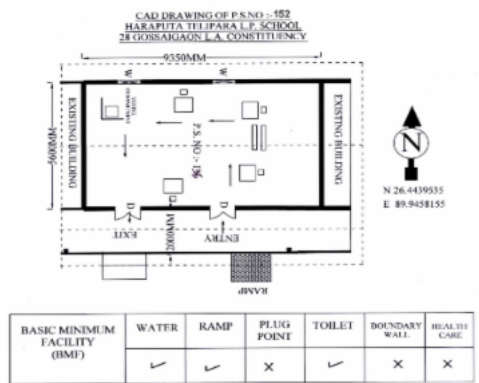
CAD DRAWING OF P.S.NO :-152
HARAPUTA TELIPARA L.P. SCHOOL
28 GOSSAIGAON L.A. CONSTITUENCY

9350MM
W
W
EXISTING BUILDING
5600MM
P.S. NO :- 152
EXISTING BUILDING
D
D
EXIT
WINDOW
ENTRY
RAMP
N
N 26.4439535
E 89.9458155

| BASIC MINIMUM FACILITY (BMF) | WATER | RAMP | PLUG POINT | TOILET | BOUNDARY WALL | HEALTH CARE |
|---|---|---|---|---|---|---|
| | ✓ | ✓ | × | ✓ | × | × |